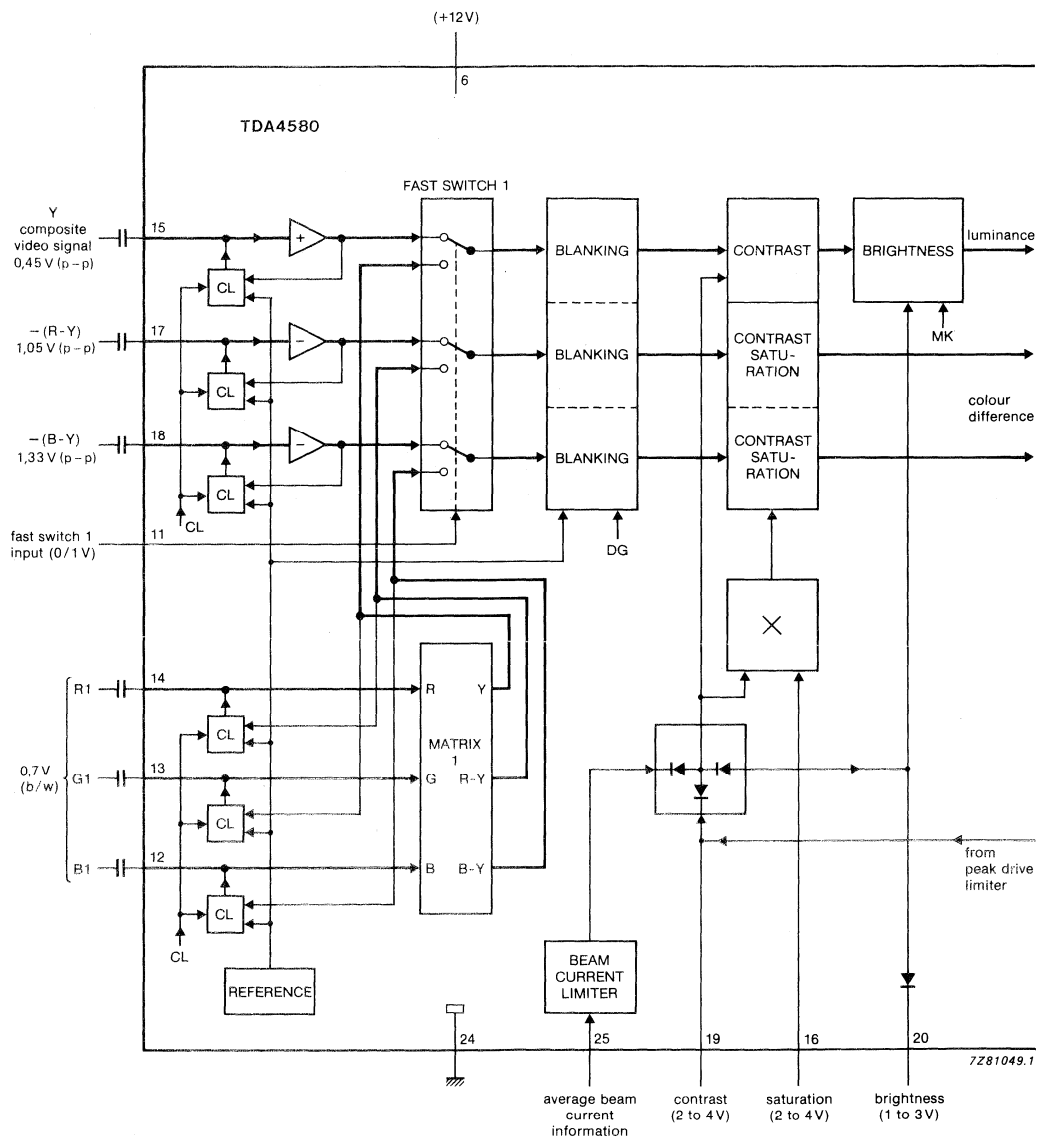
(+12V)

6

TDA4580

FAST SWITCH 1

Y
composite
video signal
0,45 V (p – p)

15

+

CL

BLANKING

CONTRAST

BRIGHTNESS

luminance

– (R-Y)
1,05 V (p – p)

17

–

CL

BLANKING

CONTRAST
SATU-
RATION

MK

colour
difference

– (B-Y)
1,33 V (p – p)

18

–

CL

BLANKING

CONTRAST
SATU-
RATION

CL

fast switch 1
input (0/1 V)

11

DG

×

R1

14

R

Y

CL

MATRIX
1

0,7 V
(b/w)

G1

13

G

R-Y

CL

B1

12

B

B-Y

CL

CL

from
peak drive
limiter

REFERENCE

BEAM
CURRENT
LIMITER

24

25

19

16

20

7Z81049.1

average beam
current
information

contrast
(2 to 4 V)

saturation
(2 to 4 V)

brightness
(1 to 3 V)